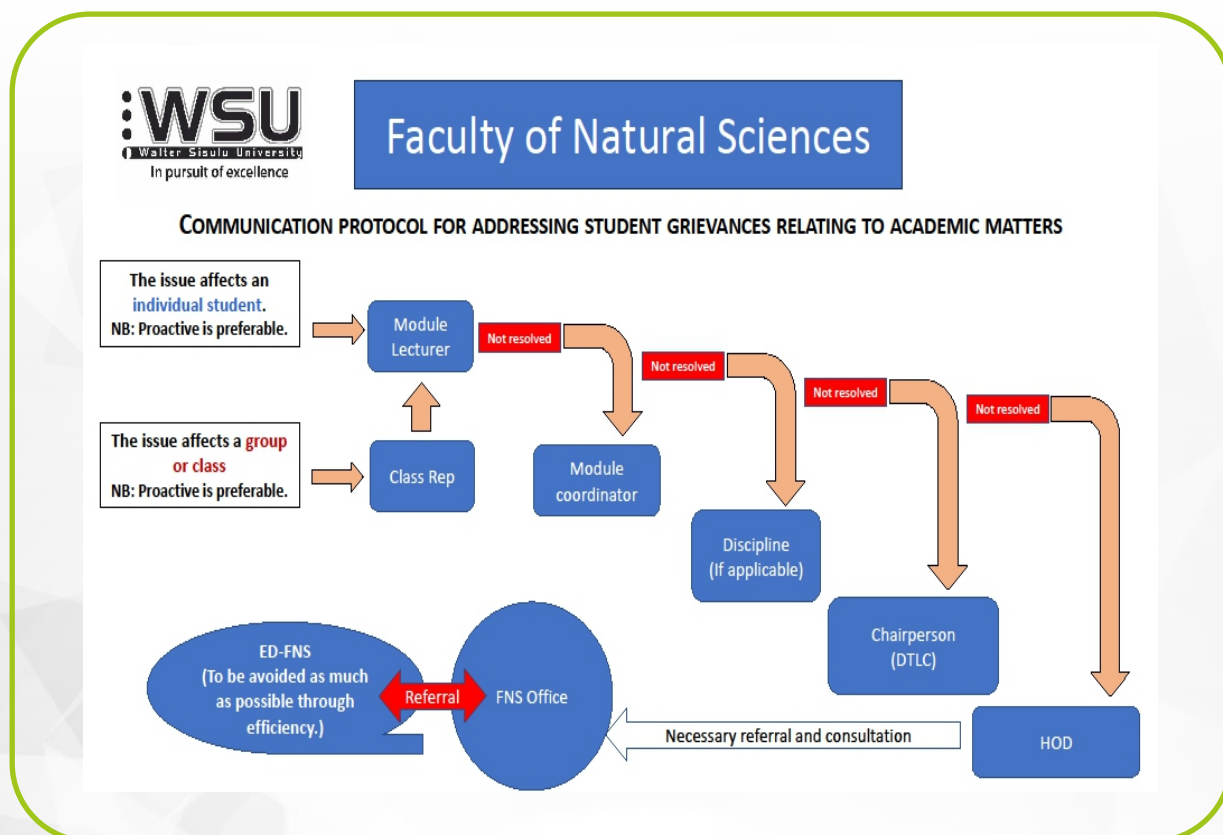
WSU
Walter Sisulu University
In pursuit of excellence

Faculty of Natural Sciences

COMMUNICATION PROTOCOL FOR ADDRESSING STUDENT GRIEVANCES RELATING TO ACADEMIC MATTERS

The issue affects an individual student.
NB: Proactive is preferable.

Module Lecturer

Not resolved

The issue affects a group or class
NB: Proactive is preferable.

Class Rep

Module coordinator

Not resolved

Discipline (If applicable)

Not resolved

Chairperson (DTLC)

Not resolved

HOD

Necessary referral and consultation

FNS Office

Referral

ED-FNS
(To be avoided as much as possible through efficiency.)